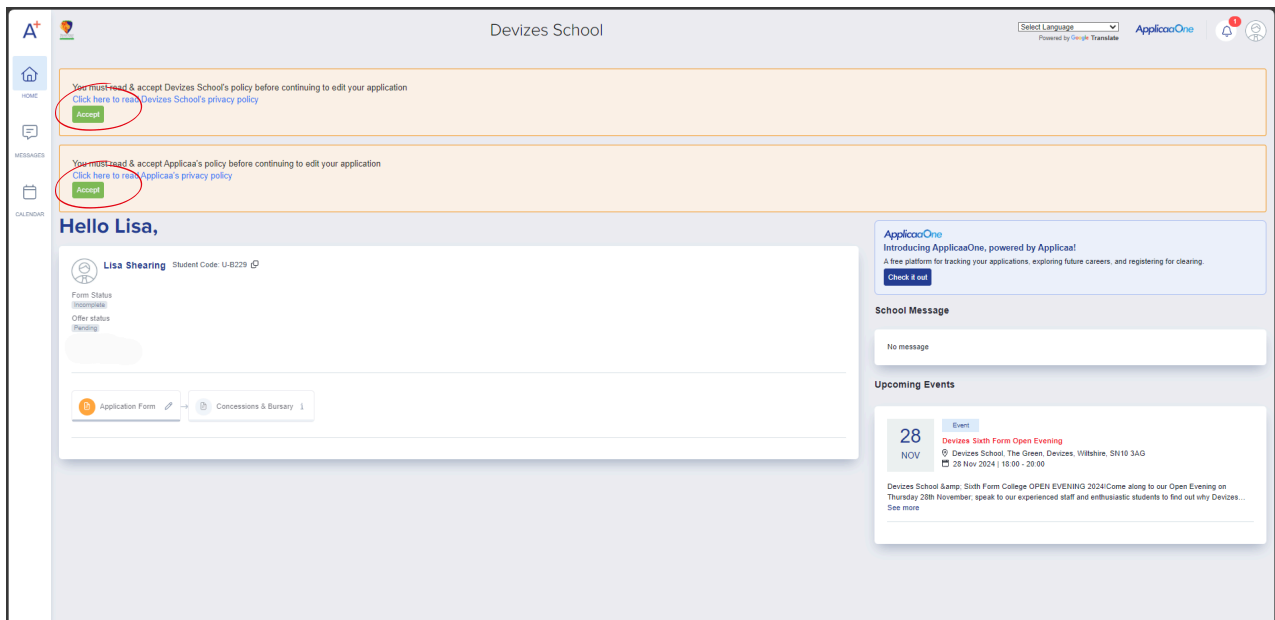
A+

HOME

MESSAGES

CALENDAR

Devizes School

Select Language
Powered by Google Translate

ApplicaaOne

1

You must read & accept Devizes School's policy before continuing to edit your application
Click here to read Devizes School's privacy policy
Accept

You must read & accept Applicaa's policy before continuing to edit your application
Click here to read Applicaa's privacy policy
Accept

Hello Lisa,

Lisa Shearing Student Code: U-B229

Form Status
Incomplete
Offer status
Pending

Application Form → Concessions & Bursary

ApplicaaOne
Introducing ApplicaaOne, powered by Applicaa!
A free platform for tracking your applications, exploring future careers, and registering for clearing.
Check it out

School Message

No message

Upcoming Events

28
NOV

Event
Devizes Sixth Form Open Evening
Devizes School, The Green, Devizes, Wiltshire, SN10 3AG
28 Nov 2024 | 18:00 - 20:00

Devizes School &amp; Sixth Form College OPEN EVENING 2024!Come along to our Open Evening on Thursday 28th November; speak to our experienced staff and enthusiastic students to find out why Devizes...
See more